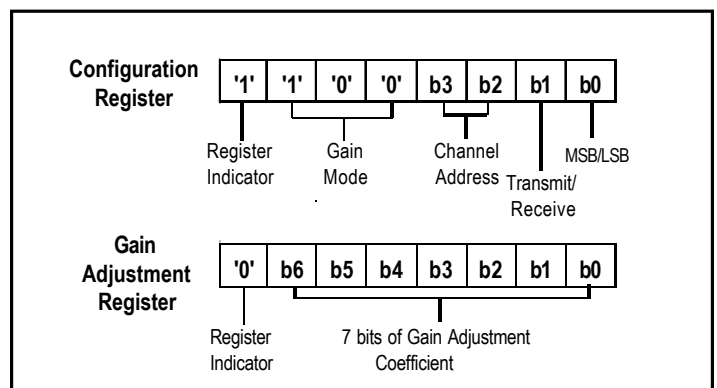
Configuration Register

| '1' | '1' | '0' | '0' | b3 | b2 | b1 | b0 |
|---|---|---|---|---|---|---|---|

Register Indicator

Gain Mode

Channel Address

Transmit/ Receive

MSB/LSB

Gain Adjustment Register

| '0' | b6 | b5 | b4 | b3 | b2 | b1 | b0 |
|---|---|---|---|---|---|---|---|

Register Indicator

7 bits of Gain Adjustment Coefficient